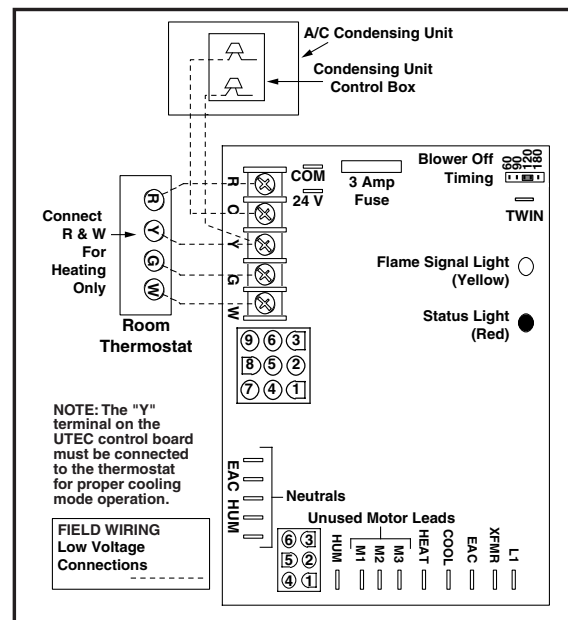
A/C Condensing Unit

Condensing Unit Control Box

Connect R & W For Heating Only

R
Y
G
W

Room Thermostat

R
C
Y
G
W

COM
24 V

3 Amp Fuse

Blower Off Timing

60
90
120
180

TWIN

Flame Signal Light (Yellow)

Status Light (Red)

9 6 3
8 5 2
7 4 1

NOTE: The "Y" terminal on the UTEC control board must be connected to the thermostat for proper cooling mode operation.

EAC HUM

Neutrals

Unused Motor Leads

6 3
5 2
4 1

HUM
M1
M2
M3
HEAT
COOL
EAC
XFMR
L1

FIELD WIRING
Low Voltage Connections